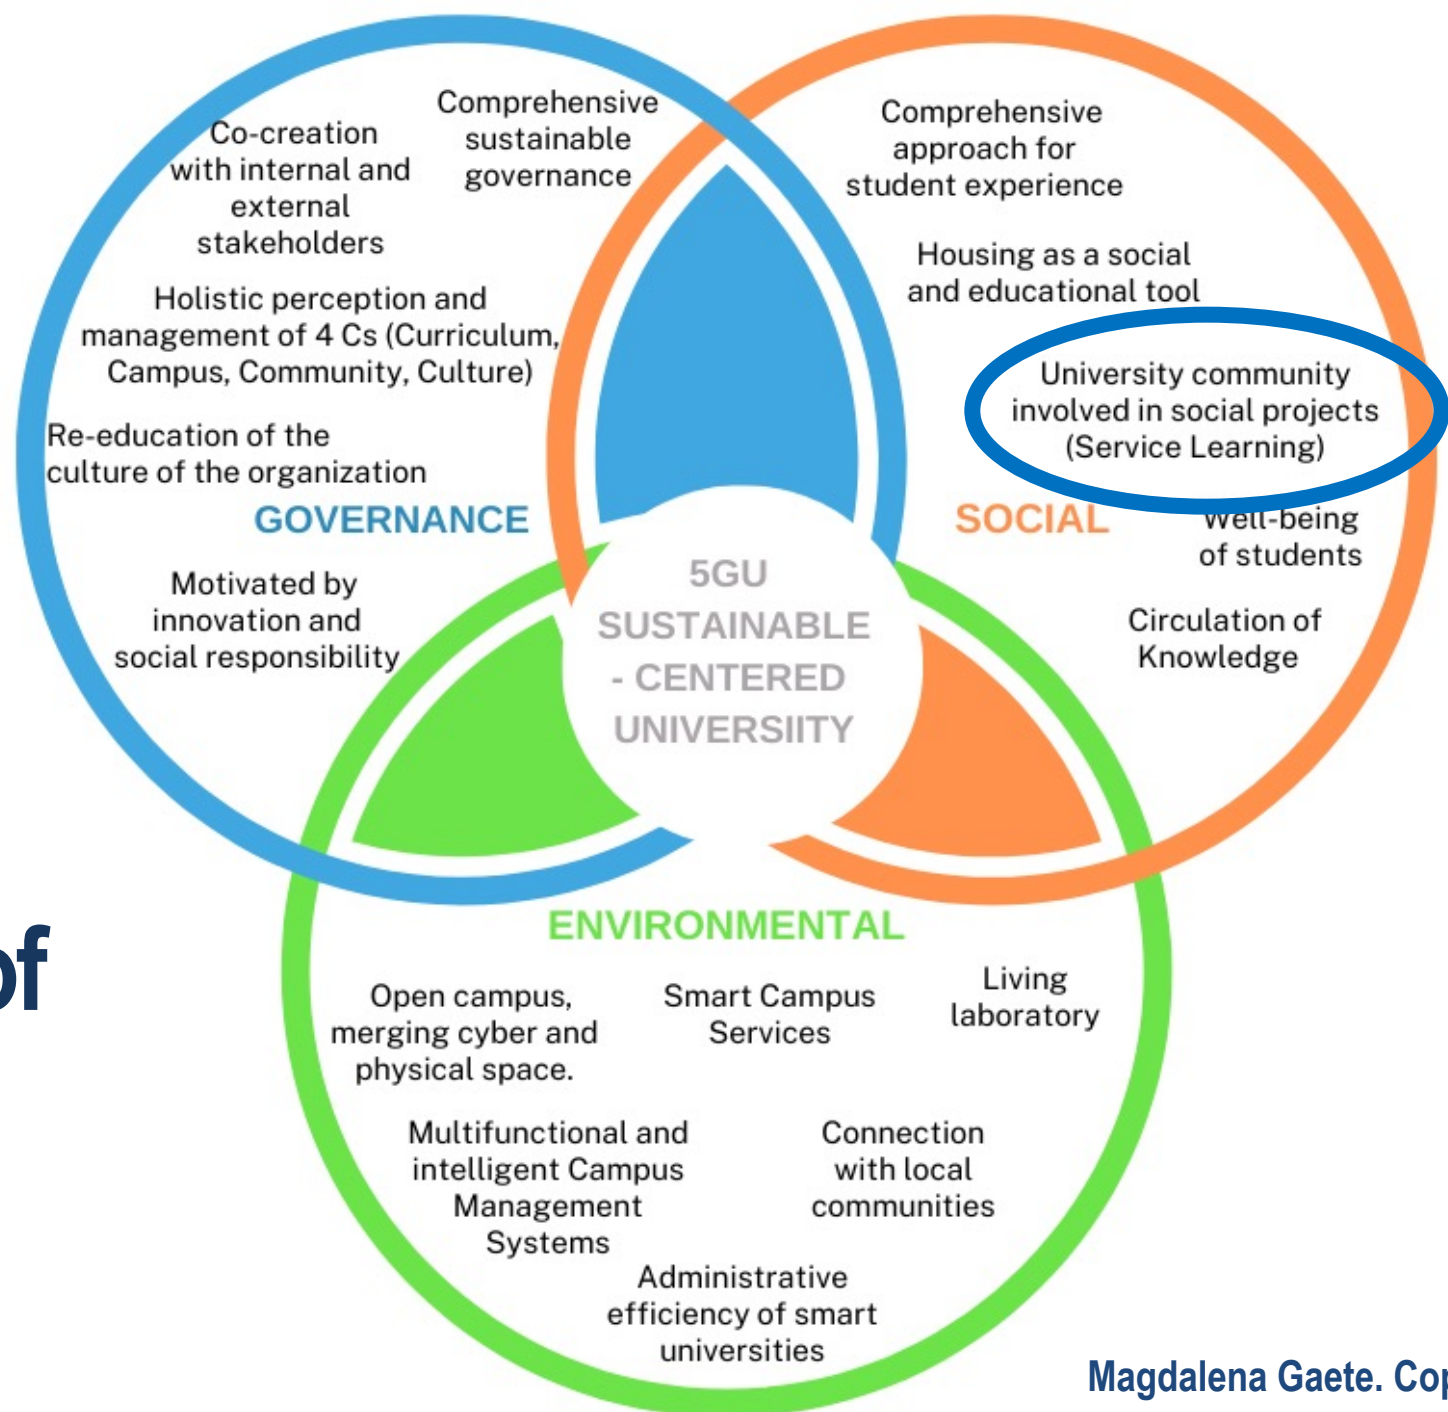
Co-creation with internal and external stakeholders

Comprehensive sustainable governance

Holistic perception and management of 4 Cs (Curriculum, Campus, Community, Culture)

Re-education of the culture of the organization

GOVERNANCE

Motivated by innovation and social responsibility

Comprehensive approach for student experience

Housing as a social and educational tool

University community involved in social projects (Service Learning)

SOCIAL

Well-being of students

Circulation of Knowledge

5GU SUSTAINABLE - CENTERED UNIVERSIITY

ENVIRONMENTAL

Open campus, merging cyber and physical space.

Smart Campus Services

Living laboratory

Multifunctional and intelligent Campus Management Systems

Connection with local communities

Administrative efficiency of smart universities

of

Magdalena Gaete. Co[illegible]